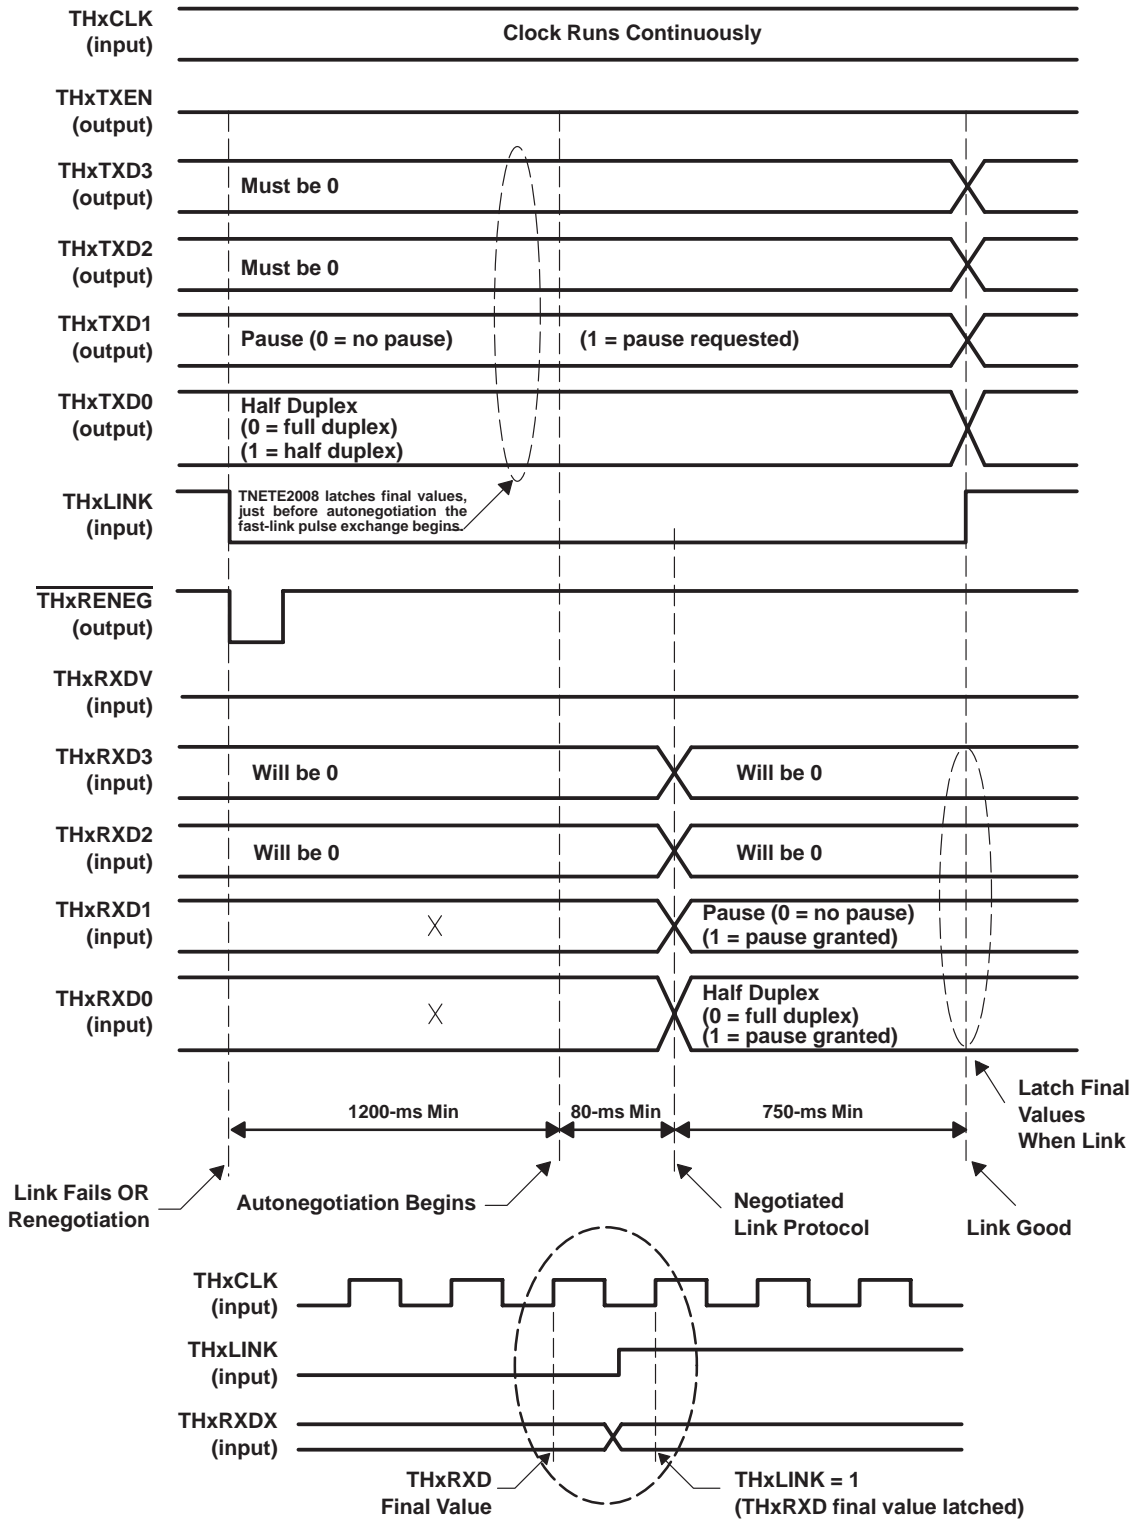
THxCLK
(input)

Clock Runs Continuously

THxTXEN
(output)

THxTXD3
(output)

Must be 0

THxTXD2
(output)

Must be 0

THxTXD1
(output)

Pause (0 = no pause)

(1 = pause requested)

THxTXD0
(output)

Half Duplex
(0 = full duplex)
(1 = half duplex)

THxLINK
(input)

TNETE2008 latches final values, just before autonegotiation the fast-link pulse exchange begins.

$\overline{\text{THxRENEG}}$
(output)

THxRXDV
(input)

THxRXD3
(input)

Will be 0

Will be 0

THxRXD2
(input)

Will be 0

Will be 0

THxRXD1
(input)

X

Pause (0 = no pause)
(1 = pause granted)

THxRXD0
(input)

X

Half Duplex
(0 = full duplex)
(1 = pause granted)

Latch Final Values When Link

1200-ms Min

80-ms Min

750-ms Min

Link Fails OR Renegotiation

Autonegotiation Begins

Negotiated Link Protocol

Link Good

THxCLK
(input)

THxLINK
(input)

THxRXDX
(input)

THxRXD
Final Value

THxLINK = 1
(THxRXD final value latched)